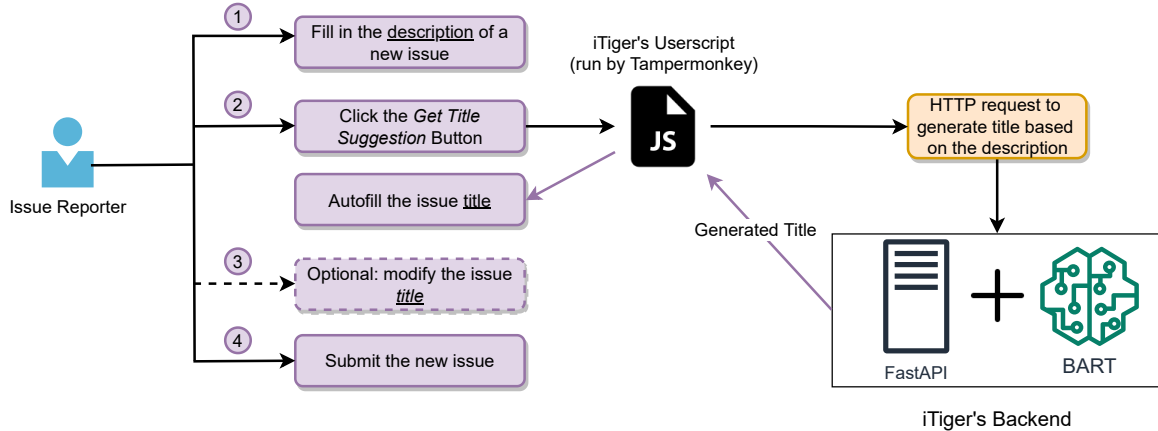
Issue Reporter

1

Fill in the description of a new issue

2

Click the *Get Title Suggestion* Button

Autofill the issue title

3

Optional: modify the issue *title*

4

Submit the new issue

iTiger's Userscript
(run by Tampermonkey)

JS

HTTP request to generate title based on the description

Generated Title

FastAPI

+

BART

iTiger's Backend